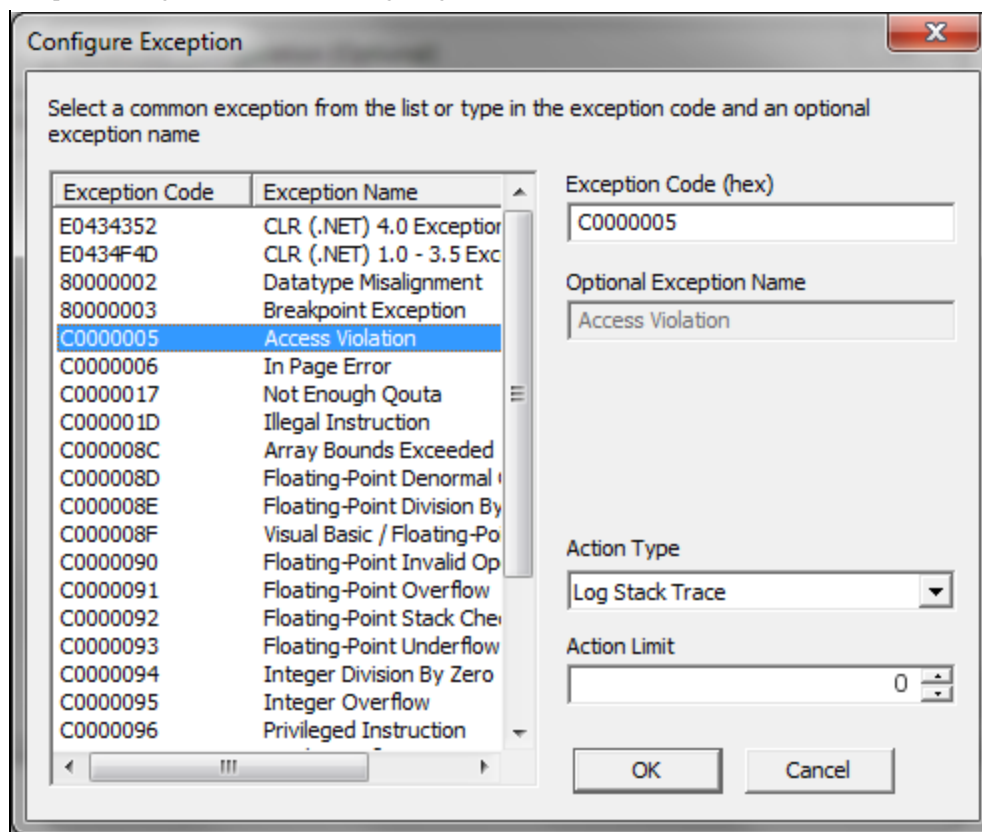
Configure Exception

Select a common exception from the list or type in the exception code and an optional exception name

| Exception Code | Exception Name |
|---|---|
| E0434352 | CLR (.NET) 4.0 Exceptior |
| E0434F4D | CLR (.NET) 1.0 - 3.5 Exc |
| 80000002 | Datatype Misalignment |
| 80000003 | Breakpoint Exception |
| C0000005 | Access Violation |
| C0000006 | In Page Error |
| C0000017 | Not Enough Qouta |
| C000001D | Illegal Instruction |
| C000008C | Array Bounds Exceeded |
| C000008D | Floating-Point Denormal |
| C000008E | Floating-Point Division By |
| C000008F | Visual Basic / Floating-Po |
| C0000090 | Floating-Point Invalid Op |
| C0000091 | Floating-Point Overflow |
| C0000092 | Floating-Point Stack Che |
| C0000093 | Floating-Point Underflow |
| C0000094 | Integer Division By Zero |
| C0000095 | Integer Overflow |
| C0000096 | Privileged Instruction |

Exception Code (hex)
C0000005

Optional Exception Name
Access Violation

Action Type
Log Stack Trace

Action Limit
0

OK
Cancel